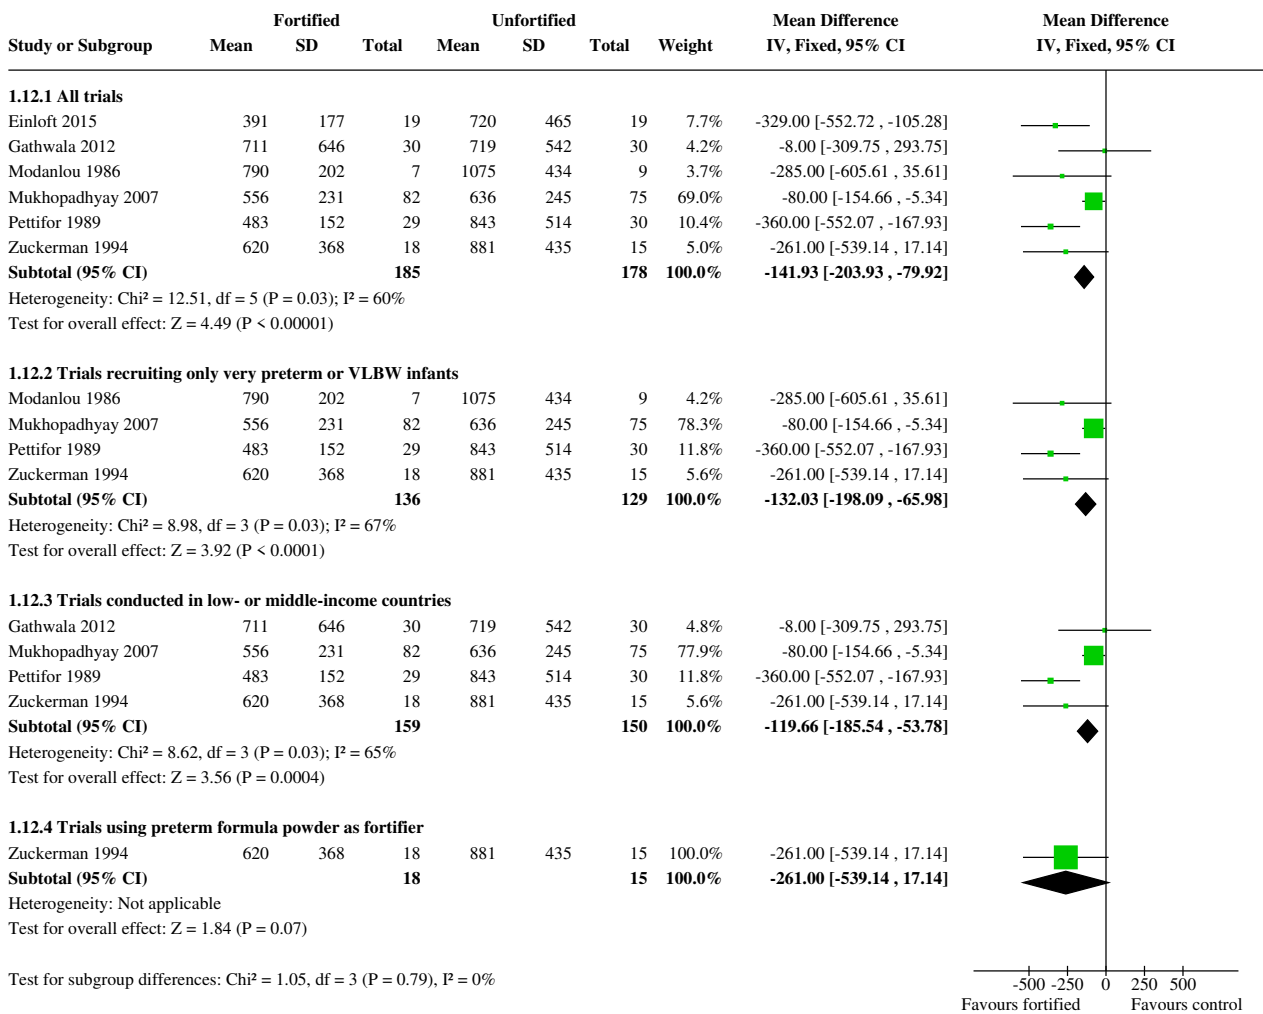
| Study or Subgroup | Fortified Mean | Fortified SD | Fortified Total | Unfortified Mean | Unfortified SD | Unfortified Total | Weight | Mean Difference IV, Fixed, 95% CI |
|---|---|---|---|---|---|---|---|---|
| **1.12.1 All trials** | | | | | | | | |
| Einloft 2015 | 391 | 177 | 19 | 720 | 465 | 19 | 7.7% | -329.00 [-552.72 , -105.28] |
| Gathwala 2012 | 711 | 646 | 30 | 719 | 542 | 30 | 4.2% | -8.00 [-309.75 , 293.75] |
| Modanlou 1986 | 790 | 202 | 7 | 1075 | 434 | 9 | 3.7% | -285.00 [-605.61 , 35.61] |
| Mukhopadhyay 2007 | 556 | 231 | 82 | 636 | 245 | 75 | 69.0% | -80.00 [-154.66 , -5.34] |
| Pettifor 1989 | 483 | 152 | 29 | 843 | 514 | 30 | 10.4% | -360.00 [-552.07 , -167.93] |
| Zuckerman 1994 | 620 | 368 | 18 | 881 | 435 | 15 | 5.0% | -261.00 [-539.14 , 17.14] |
| **Subtotal (95% CI)** | | | **185** | | | **178** | **100.0%** | **-141.93 [-203.93 , -79.92]** |
| Heterogeneity: Chi² = 12.51, df = 5 (P = 0.03); I² = 60% | | | | | | | | |
| Test for overall effect: Z = 4.49 (P < 0.00001) | | | | | | | | |
| **1.12.2 Trials recruiting only very preterm or VLBW infants** | | | | | | | | |
| Modanlou 1986 | 790 | 202 | 7 | 1075 | 434 | 9 | 4.2% | -285.00 [-605.61 , 35.61] |
| Mukhopadhyay 2007 | 556 | 231 | 82 | 636 | 245 | 75 | 78.3% | -80.00 [-154.66 , -5.34] |
| Pettifor 1989 | 483 | 152 | 29 | 843 | 514 | 30 | 11.8% | -360.00 [-552.07 , -167.93] |
| Zuckerman 1994 | 620 | 368 | 18 | 881 | 435 | 15 | 5.6% | -261.00 [-539.14 , 17.14] |
| **Subtotal (95% CI)** | | | **136** | | | **129** | **100.0%** | **-132.03 [-198.09 , -65.98]** |
| Heterogeneity: Chi² = 8.98, df = 3 (P = 0.03); I² = 67% | | | | | | | | |
| Test for overall effect: Z = 3.92 (P < 0.0001) | | | | | | | | |
| **1.12.3 Trials conducted in low- or middle-income countries** | | | | | | | | |
| Gathwala 2012 | 711 | 646 | 30 | 719 | 542 | 30 | 4.8% | -8.00 [-309.75 , 293.75] |
| Mukhopadhyay 2007 | 556 | 231 | 82 | 636 | 245 | 75 | 77.9% | -80.00 [-154.66 , -5.34] |
| Pettifor 1989 | 483 | 152 | 29 | 843 | 514 | 30 | 11.8% | -360.00 [-552.07 , -167.93] |
| Zuckerman 1994 | 620 | 368 | 18 | 881 | 435 | 15 | 5.6% | -261.00 [-539.14 , 17.14] |
| **Subtotal (95% CI)** | | | **159** | | | **150** | **100.0%** | **-119.66 [-185.54 , -53.78]** |
| Heterogeneity: Chi² = 8.62, df = 3 (P = 0.03); I² = 65% | | | | | | | | |
| Test for overall effect: Z = 3.56 (P = 0.0004) | | | | | | | | |
| **1.12.4 Trials using preterm formula powder as fortifier** | | | | | | | | |
| Zuckerman 1994 | 620 | 368 | 18 | 881 | 435 | 15 | 100.0% | -261.00 [-539.14 , 17.14] |
| **Subtotal (95% CI)** | | | **18** | | | **15** | **100.0%** | **-261.00 [-539.14 , 17.14]** |
| Heterogeneity: Not applicable | | | | | | | | |
| Test for overall effect: Z = 1.84 (P = 0.07) | | | | | | | | |

Test for subgroup differences: Chi² = 1.05, df = 3 (P = 0.79), I² = 0%

Mean Difference
IV, Fixed, 95% CI

-500 -250 0 250 500
Favours fortified Favours control